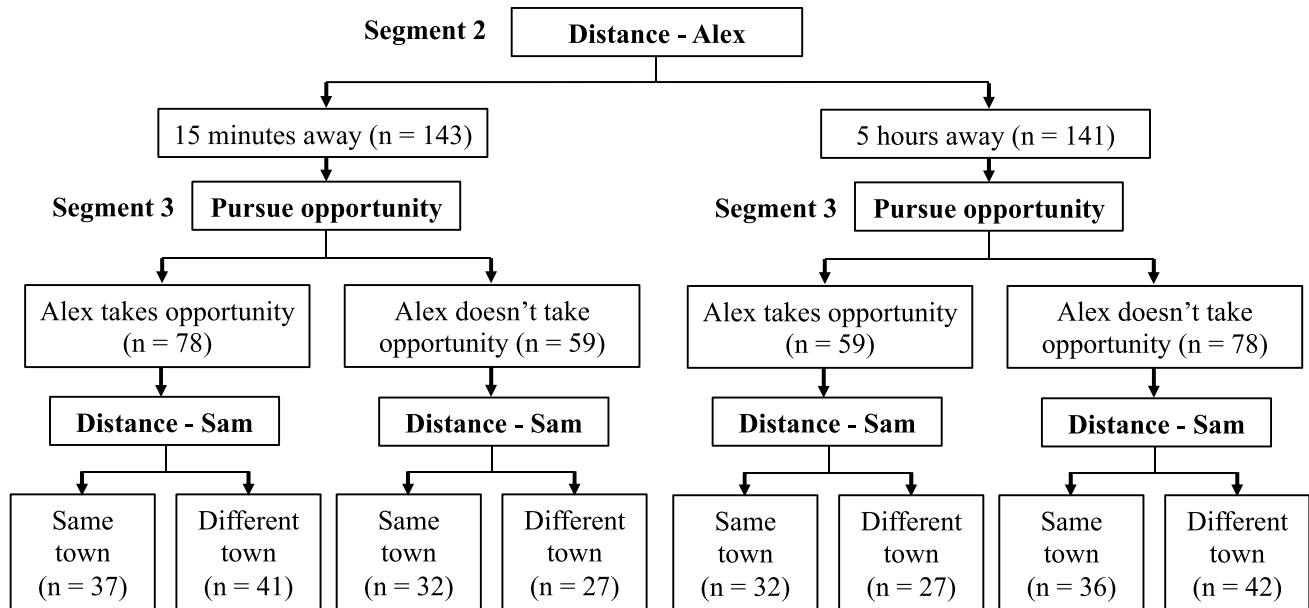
Segment 2 **Distance - Alex**

15 minutes away (n = 143)

5 hours away (n = 141)

Segment 3 **Pursue opportunity**

Segment 3 **Pursue opportunity**

Alex takes opportunity (n = 78)

Alex doesn't take opportunity (n = 59)

Alex takes opportunity (n = 59)

Alex doesn't take opportunity (n = 78)

**Distance - Sam**

**Distance - Sam**

**Distance - Sam**

**Distance - Sam**

Same town (n = 37)

Different town (n = 41)

Same town (n = 32)

Different town (n = 27)

Same town (n = 32)

Different town (n = 27)

Same town (n = 36)

Different town (n = 42)